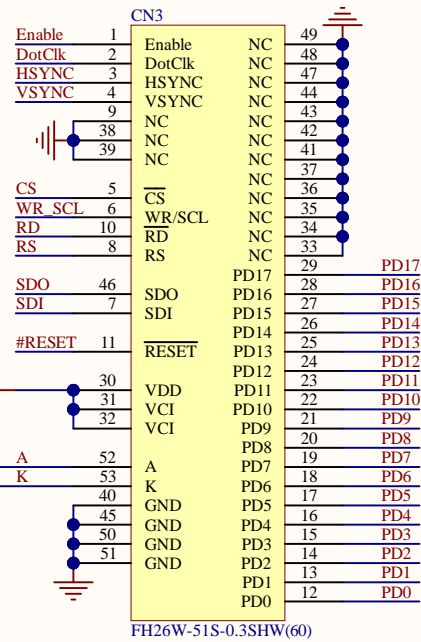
CN3

Enable 1 Enable
DotClk 2 DotClk
HSYNC 3 HSYNC
VSYNC 4 VSYNC
9 NC
38 NC
39 NC
CS 5 $\overline{CS}$
WR_SCL 6 $\overline{WR}$/SCL
RD 10 $\overline{RD}$
RS 8 RS
SDO 46 SDO
SDI 7 SDI
#RESET 11 $\overline{RESET}$
30 VDD
31 VCI
32 VCI
A 52 A
K 53 K
40 GND
45 GND
50 GND
51 GND

NC 49
NC 48
NC 47
NC 44
NC 43
NC 42
NC 41
NC 37
NC 36
NC 35
NC 34
NC 33
PD17 29 PD17
PD16 28 PD16
PD15 27 PD15
PD14 26 PD14
PD13 25 PD13
PD12 24 PD12
PD11 23 PD11
PD10 22 PD10
PD9 21 PD9
PD8 20 PD8
PD7 19 PD7
PD6 18 PD6
PD5 17 PD5
PD4 16 PD4
PD3 15 PD3
PD2 14 PD2
PD1 13 PD1
PD0 12 PD0

FH26W-51S-0.3SHW(60)